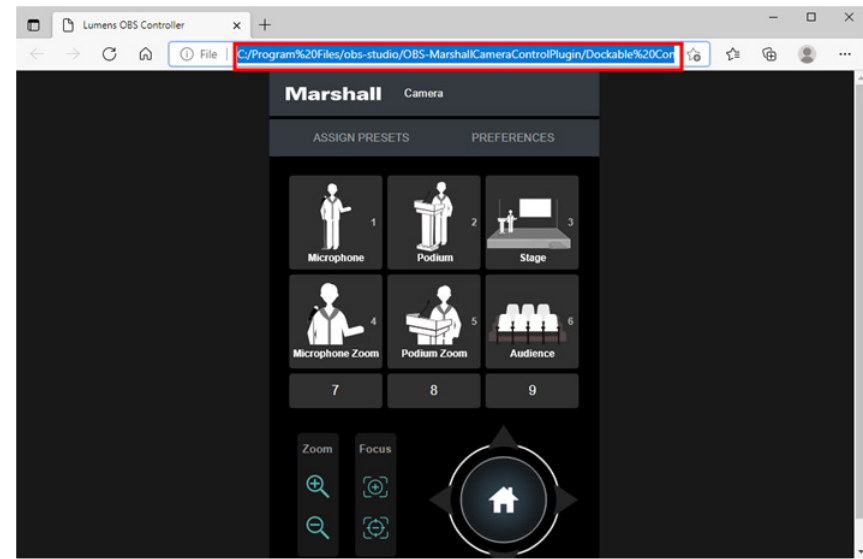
Lumens OBS Controller

File C:/Program%20Files/obs-studio/OBS-MarshallCameraControlPlugin/Dockable%20Con

Marshall Camera

ASSIGN PRESETS PREFERENCES

1 Microphone

2 Podium

3 Stage

4 Microphone Zoom

5 Podium Zoom

6 Audience

7

8

9

Zoom

Focus